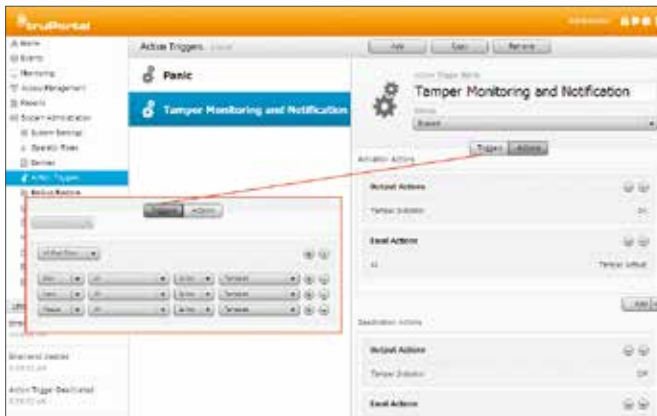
truPortal

Active Triggers

Add Copy Remove

Home
Events
Monitoring
Access Management
Reports
System Administration
System Settings
Specific Times
Devices
Action Triggers

Panic

Tamper Monitoring and Notification

Action Trigger Name
Tamper Monitoring and Notification
Status
Enabled

Triggers Actions

Activation Actions

Output Actions
Tamper Indicator On

Email Actions
All Tamper Alarm

Add

Deactivation Actions

Output Actions
Tamper Indicator Off

Email Actions

Triggers Actions

Device Access Granted

Action Trigger Deactivated